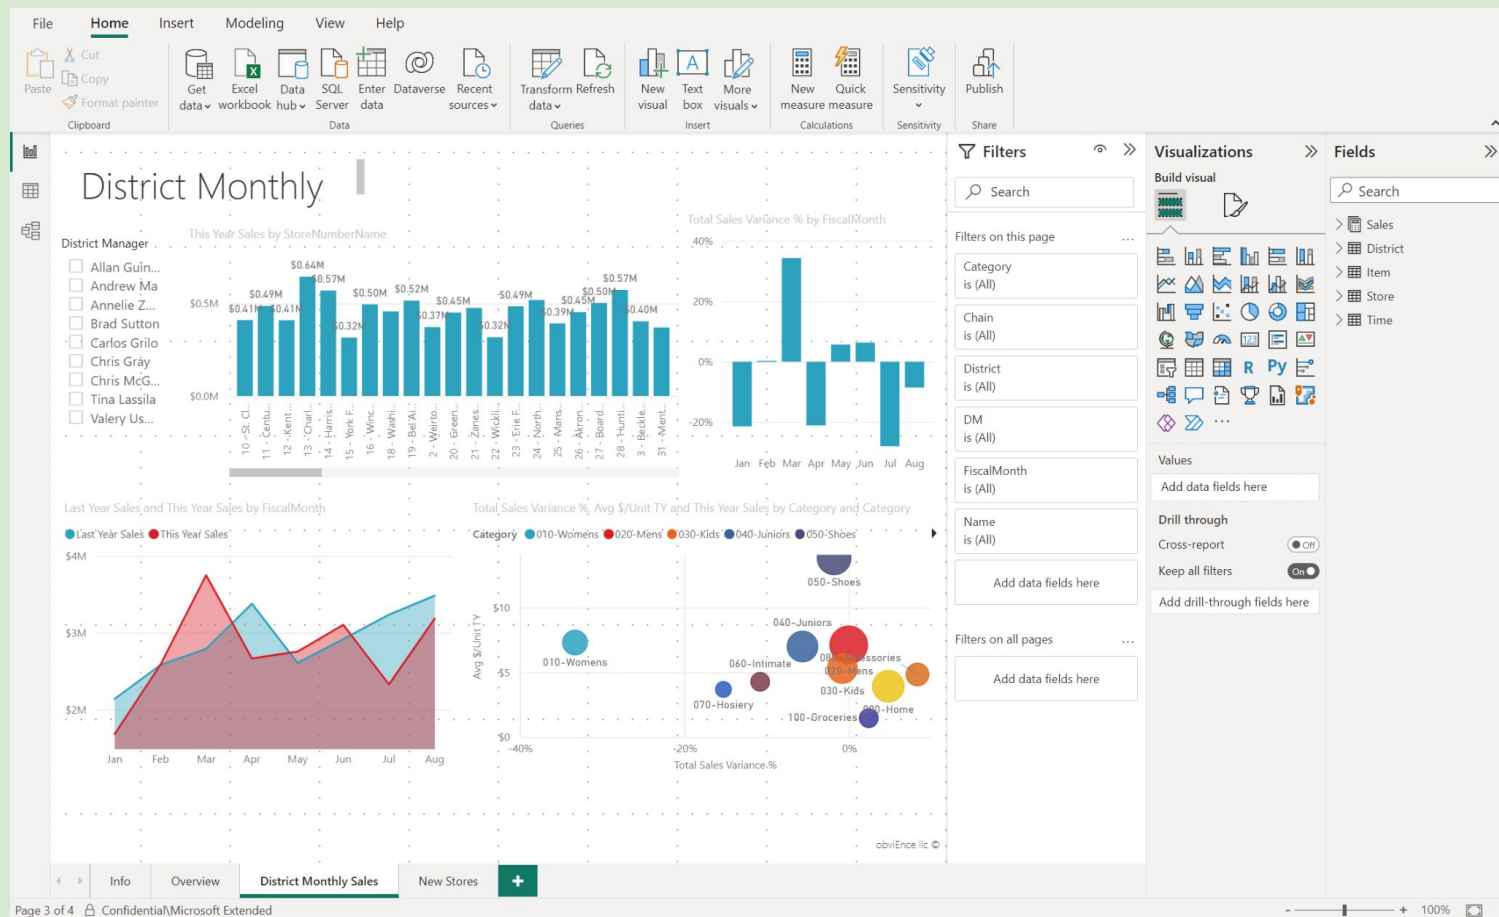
File Home Insert Modeling View Help

Paste
Cut
Copy
Format painter
Clipboard

Get data
Excel workbook
Data hub
SQL Server
Enter data
Dataverse
Recent sources
Data

Transform data
Refresh
Queries

New visual
Text box
More visuals
Insert

New measure
Quick measure
Calculations

Sensitivity
Sensitivity

Publish
Share

District Monthly

District Manager
Allan Guin...
Andrew Ma
Annelie Z...
Brad Sutton
Carlos Grilo
Chris Gray
Chris McG...
Tina Lassila
Valery Us...

This Year Sales by StoreNumberName

$0.5M
$0.0M
$0.41M $0.49M $0.41M $0.64M $0.57M $0.32M $0.50M $0.52M $0.37M $0.45M $0.32M $0.49M $0.39M $0.45M $0.50M $0.57M $0.40M

10 - St. Cl... 11 - Centu... 12 - Kent... 13 - Charl... 14 - Harris... 15 - York F... 16 - Winc... 18 - Washi... 19 - Bel Al... 2 - Weirto... 20 - Green... 21 - Zanes... 22 - Wickli... 23 - Erie F... 24 - North... 25 - Mans... 26 - Akron... 27 - Board... 28 - Hunti... 3 - Beckle... 31 - Ment...

Total Sales Variance % by FiscalMonth
40%
20%
0%
-20%
Jan Feb Mar Apr May Jun Jul Aug

Last Year Sales and This Year Sales by FiscalMonth
Last Year Sales This Year Sales
$4M
$3M
$2M
Jan Feb Mar Apr May Jun Jul Aug

Total Sales Variance %, Avg $/Unit TY and This Year Sales by Category and Category
Category 010-Womens 020-Mens 030-Kids 040-Juniors 050-Shoes
$10
$5
$0
Avg $/Unit TY
050-Shoes
040-Juniors
010-Womens
060-Intimate
080-Accessories
020-Mens
030-Kids
070-Hosiery
090-Home
100-Groceries
-40% -20% 0%
Total Sales Variance %

obviEnce llc ©

Filters
Search
Filters on this page
Category
is (All)
Chain
is (All)
District
is (All)
DM
is (All)
FiscalMonth
is (All)
Name
is (All)
Add data fields here
Filters on all pages
Add data fields here

Visualizations
Build visual
Values
Add data fields here
Drill through
Cross-report Off
Keep all filters On
Add drill-through fields here

Fields
Search
Sales
District
Item
Store
Time

Info Overview District Monthly Sales New Stores +

Page 3 of 4 Confidential\Microsoft Extended 100%